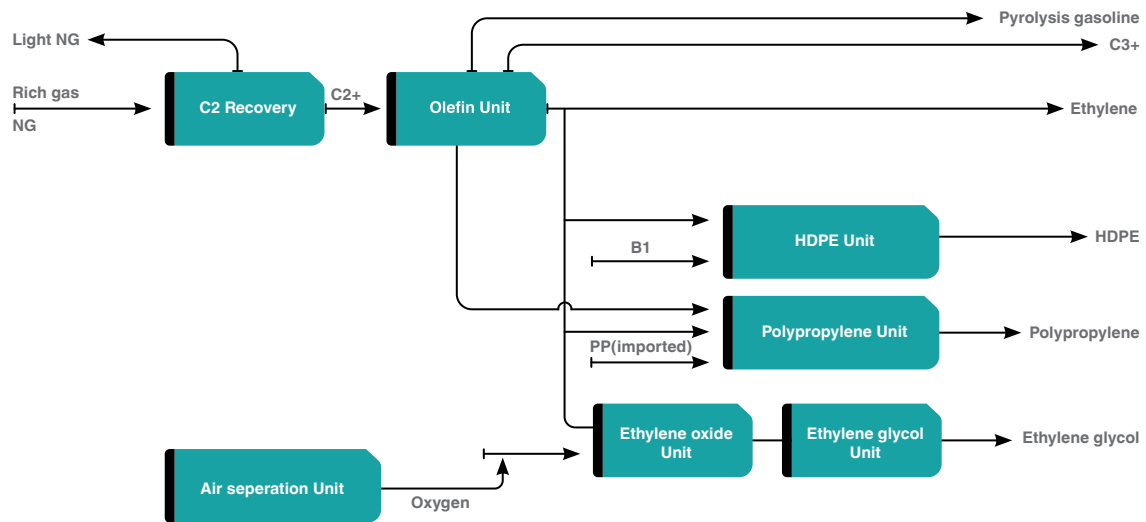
Pyrolysis gasoline

Light NG

C3+

Rich gas

NG

C2 Recovery

C2+

Olefin Unit

Ethylene

HDPE Unit

HDPE

B1

Polypropylene Unit

Polypropylene

PP(imported)

Ethylene oxide Unit

Ethylene glycol Unit

Ethylene glycol

Air seperation Unit

Oxygen